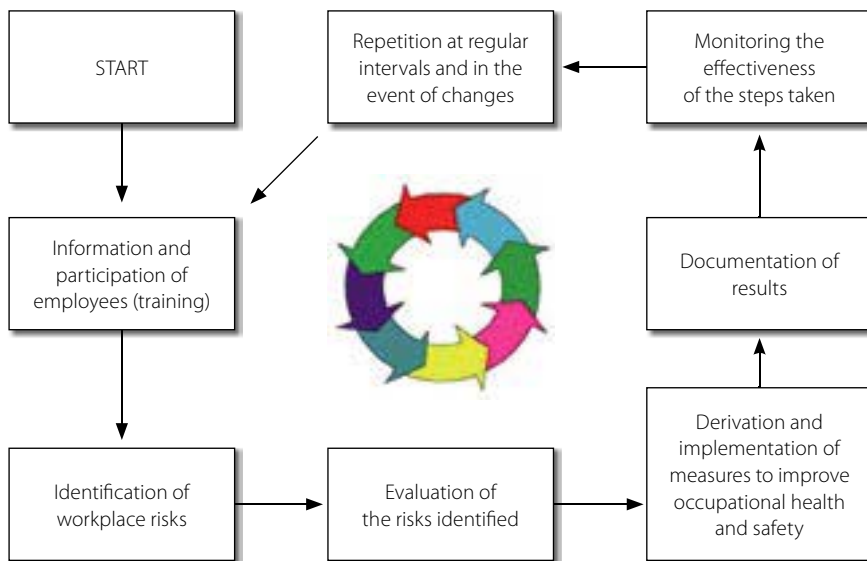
START

Repetition at regular intervals and in the event of changes

Monitoring the effectiveness of the steps taken

Information and participation of employees (training)

Documentation of results

Derivation and implementation of measures to improve occupational health and safety

Identification of workplace risks

Evaluation of the risks identified